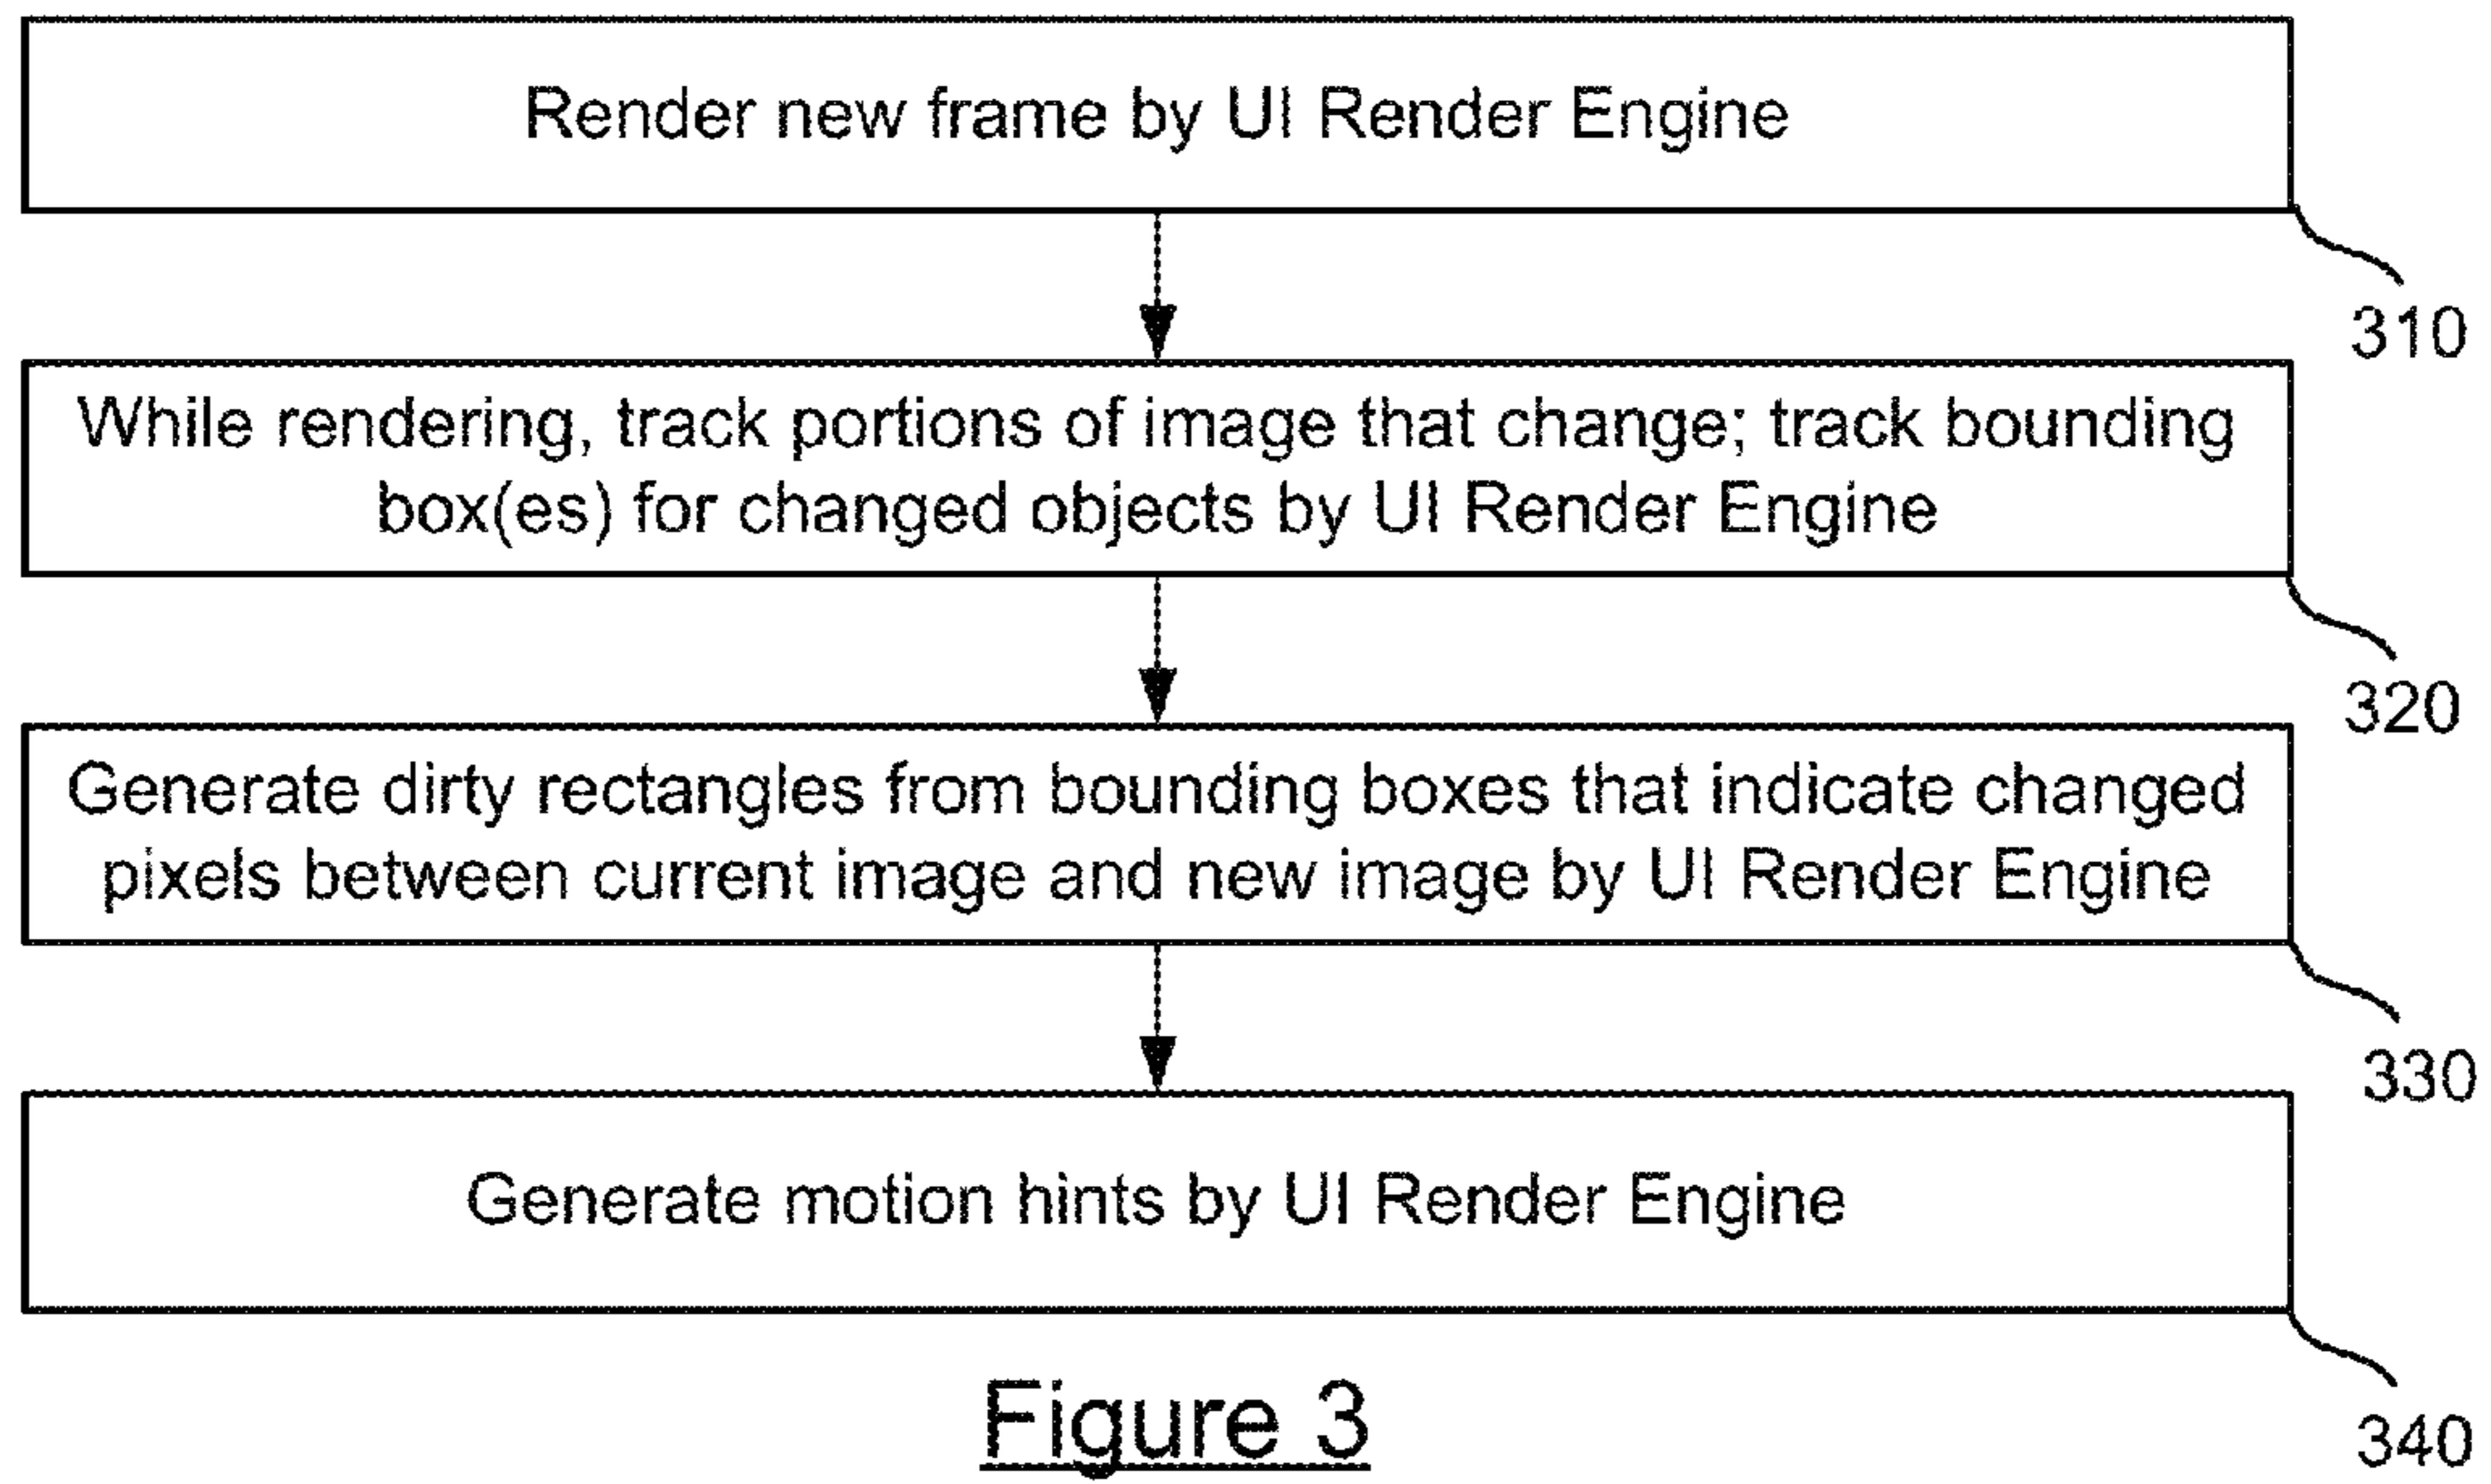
Render new frame by UI Render Engine

310

While rendering, track portions of image that change; track bounding box(es) for changed objects by UI Render Engine

320

Generate dirty rectangles from bounding boxes that indicate changed pixels between current image and new image by UI Render Engine

330

Generate motion hints by UI Render Engine

340

Figure 3